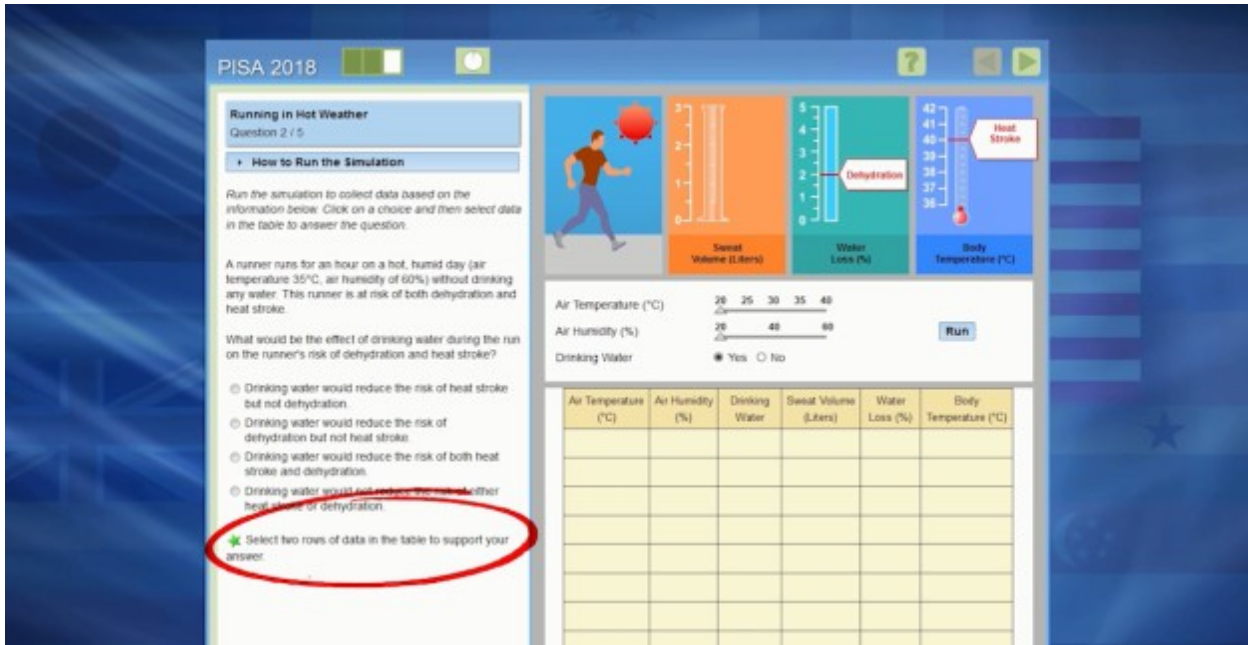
PISA 2018

?

Running in Hot Weather
Question 2 / 5

How to Run the Simulation

Run the simulation to collect data based on the information below. Click on a choice and then select data in the table to answer the question.

A runner runs for an hour on a hot, humid day (air temperature 35°C, air humidity of 60%) without drinking any water. This runner is at risk of both dehydration and heat stroke.

What would be the effect of drinking water during the run on the runner's risk of dehydration and heat stroke?

Drinking water would reduce the risk of heat stroke but not dehydration.

Drinking water would reduce the risk of dehydration but not heat stroke.

Drinking water would reduce the risk of both heat stroke and dehydration.

Drinking water would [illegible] either heat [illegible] or dehydration.

Select two rows of data in the table to support your answer.

3
2
1
0

5
4
3
2
1
0

Dehydration

42
41
40
39
38
37
36

Heat Stroke

Sweat Volume (Liters)

Water Loss (%)

Body Temperature (°C)

Air Temperature (°C) 20 25 30 35 40

Air Humidity (%) 20 40 60

Drinking Water Yes No

Run

| Air Temperature (°C) | Air Humidity (%) | Drinking Water | Sweat Volume (Liters) | Water Loss (%) | Body Temperature (°C) |
|---|---|---|---|---|---|
| | | | | | |
| | | | | | |
| | | | | | |
| | | | | | |
| | | | | | |
| | | | | | |
| | | | | | |
| | | | | | |